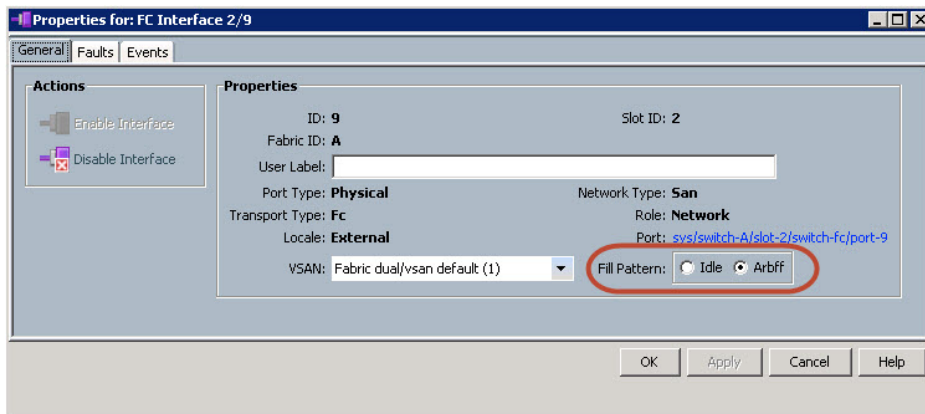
Properties for: FC Interface 2/9

General | Faults | Events

Actions

Enable Interface

Disable Interface

Properties

ID: 9

Slot ID: 2

Fabric ID: A

User Label:

Port Type: Physical

Network Type: San

Transport Type: Fc

Role: Network

Locale: External

Port: sys/switch-A/slot-2/switch-fc/port-9

VSAN: Fabric dual/vsan default (1)

Fill Pattern: Idle Arbff

OK | Apply | Cancel | Help